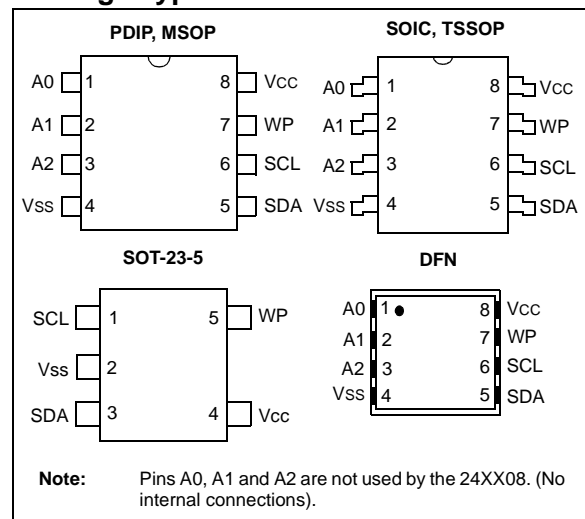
PDIP, MSOP

A0 1
A1 2
A2 3
Vss 4
8 Vcc
7 WP
6 SCL
5 SDA

SOIC, TSSOP

A0 1
A1 2
A2 3
Vss 4
8 Vcc
7 WP
6 SCL
5 SDA

SOT-23-5

SCL 1
Vss 2
SDA 3
5 WP
4 Vcc

DFN

A0 1
A1 2
A2 3
Vss 4
8 Vcc
7 WP
6 SCL
5 SDA

Note: Pins A0, A1 and A2 are not used by the 24XX08. (No internal connections).